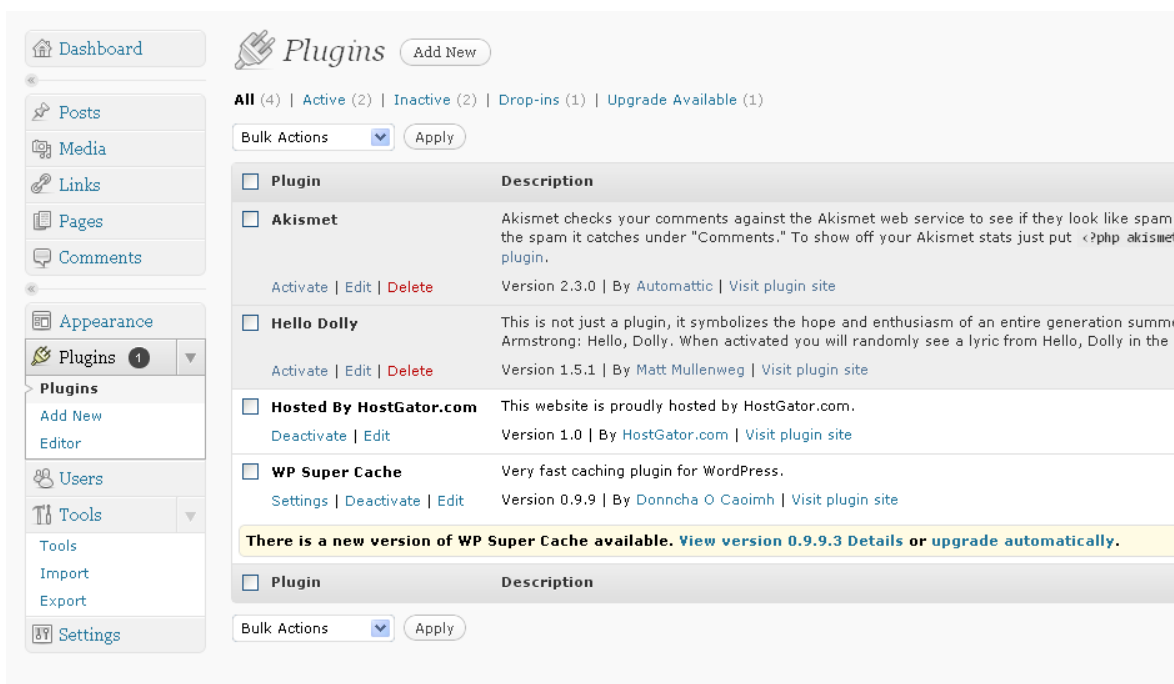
Dashboard

Posts
Media
Links
Pages
Comments

Appearance
Plugins 1
Plugins
Add New
Editor
Users
Tools
Tools
Import
Export
Settings

Plugins Add New

All (4) | Active (2) | Inactive (2) | Drop-ins (1) | Upgrade Available (1)

Bulk Actions Apply

| Plugin | Description |
|---|---|
| Akismet<br>Activate \| Edit \| Delete | Akismet checks your comments against the Akismet web service to see if they look like spam the spam it catches under "Comments." To show off your Akismet stats just put <?php akisme plugin.<br>Version 2.3.0 \| By Automattic \| Visit plugin site |
| Hello Dolly<br>Activate \| Edit \| Delete | This is not just a plugin, it symbolizes the hope and enthusiasm of an entire generation summ Armstrong: Hello, Dolly. When activated you will randomly see a lyric from Hello, Dolly in the<br>Version 1.5.1 \| By Matt Mullenweg \| Visit plugin site |
| Hosted By HostGator.com<br>Deactivate \| Edit | This website is proudly hosted by HostGator.com.<br>Version 1.0 \| By HostGator.com \| Visit plugin site |
| WP Super Cache<br>Settings \| Deactivate \| Edit | Very fast caching plugin for WordPress.<br>Version 0.9.9 \| By Donncha O Caoimh \| Visit plugin site |

There is a new version of WP Super Cache available. View version 0.9.9.3 Details or upgrade automatically.

| Plugin | Description |
|---|---|

Bulk Actions Apply